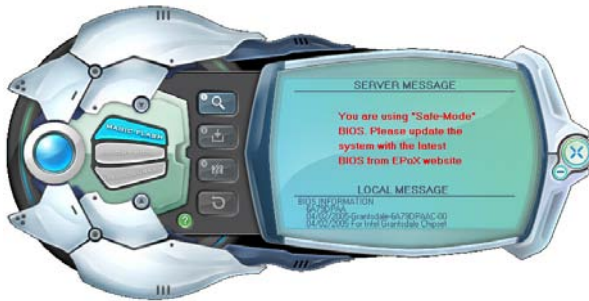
MAGIC FLASH

SERVER MESSAGE

You are using "Safe-Mode" BIOS. Please update the system with the latest BIOS from EPoX website

LOCAL MESSAGE

BIOS INFORMATION
5A79DPAA
04/02/2005-Grantsdale-6A79DPAAC-00
04/02/2005 For Intel Grantsdale Chipset